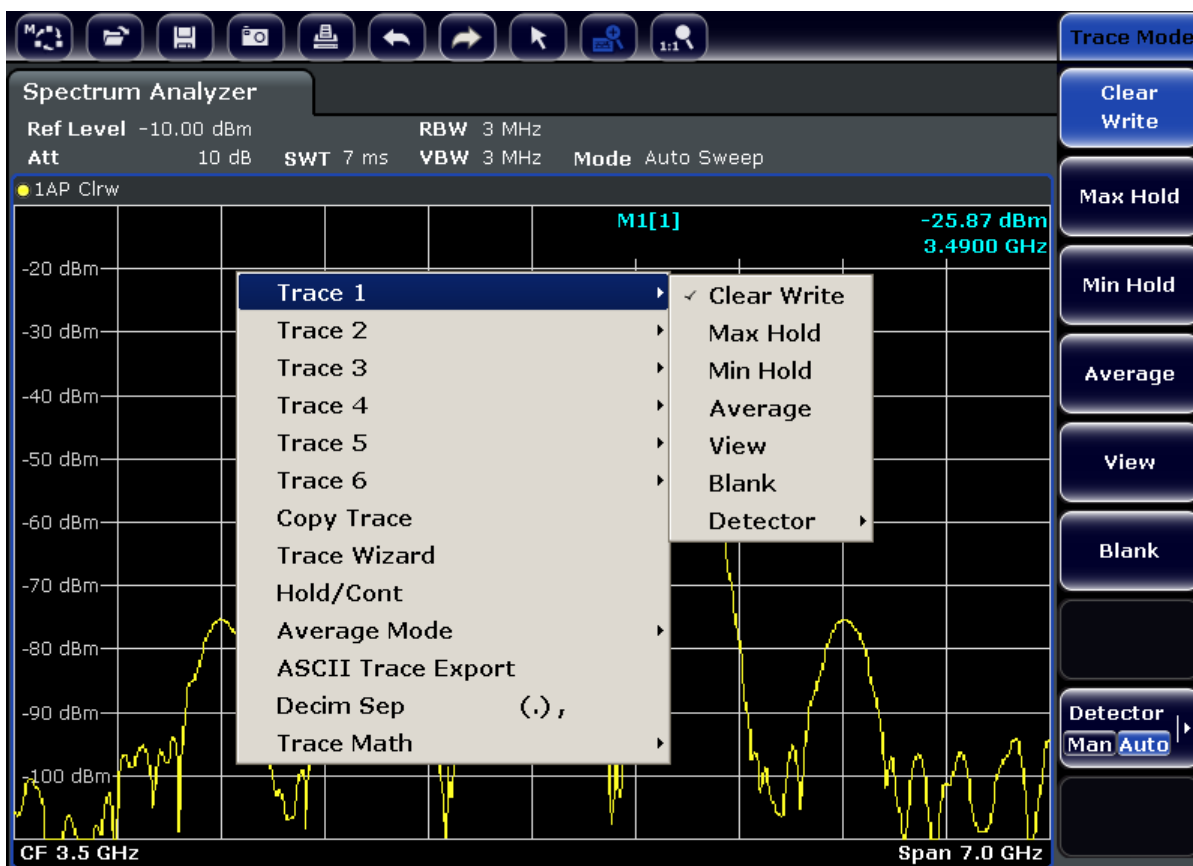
Trace Mode

Spectrum Analyzer

Ref Level -10.00 dBm RBW 3 MHz
Att 10 dB SWT 7 ms VBW 3 MHz Mode Auto Sweep

1AP Clrw

M1[1] -25.87 dBm
3.4900 GHz

-20 dBm
-30 dBm
-40 dBm
-50 dBm
-60 dBm
-70 dBm
-80 dBm
-90 dBm
-100 dBm

Trace 1
Trace 2
Trace 3
Trace 4
Trace 5
Trace 6
Copy Trace
Trace Wizard
Hold/Cont
Average Mode
ASCII Trace Export
Decim Sep (.),
Trace Math

✓ Clear Write
Max Hold
Min Hold
Average
View
Blank
Detector

CF 3.5 GHz Span 7.0 GHz

Clear Write

Max Hold

Min Hold

Average

View

Blank

Detector
Man Auto